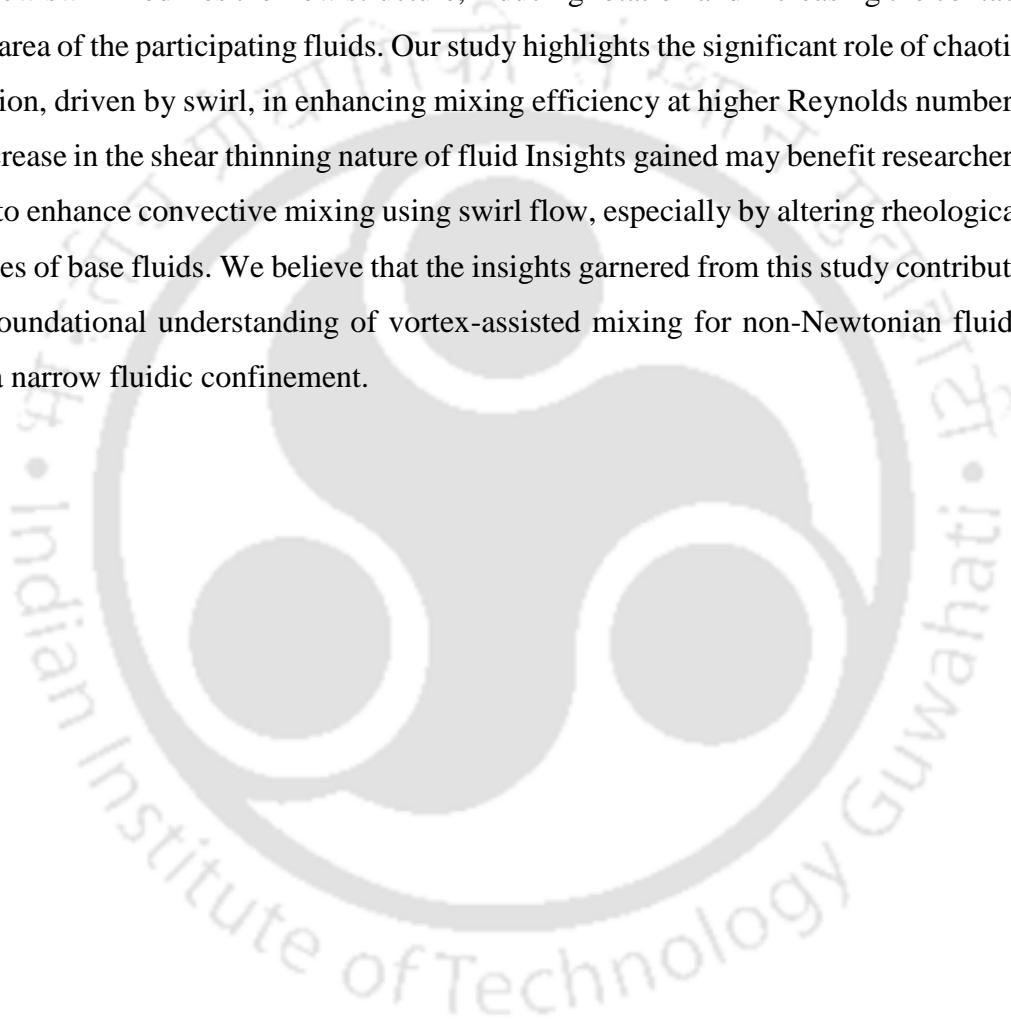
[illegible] area of the participating fluids. Our study highlights the significant role of chaoti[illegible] ion, driven by swirl, in enhancing mixing efficiency at higher Reynolds number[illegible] rease in the shear thinning nature of fluid Insights gained may benefit researcher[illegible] to enhance convective mixing using swirl flow, especially by altering rheologica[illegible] es of base fluids. We believe that the insights garnered from this study contribut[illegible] oundational understanding of vortex-assisted mixing for non-Newtonian fluid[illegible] a narrow fluidic confinement.

Indian Institute of Technology Guwahati